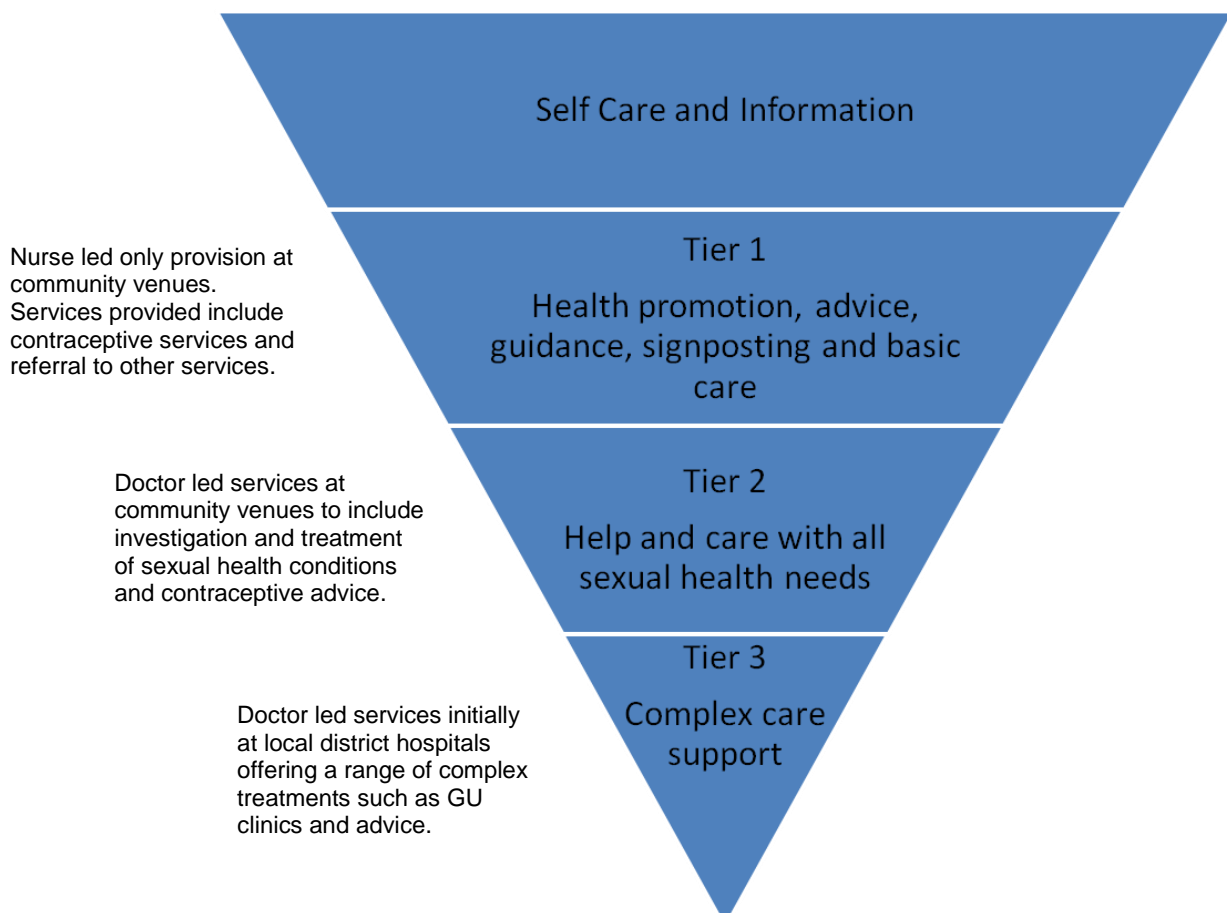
Self Care and Information

Nurse led only provision at community venues. Services provided include contraceptive services and referral to other services.

Tier 1

Health promotion, advice, guidance, signposting and basic care

Doctor led services at community venues to include investigation and treatment of sexual health conditions and contraceptive advice.

Tier 2

Help and care with all sexual health needs

Tier 3

Complex care support

Doctor led services initially at local district hospitals offering a range of complex treatments such as GU clinics and advice.